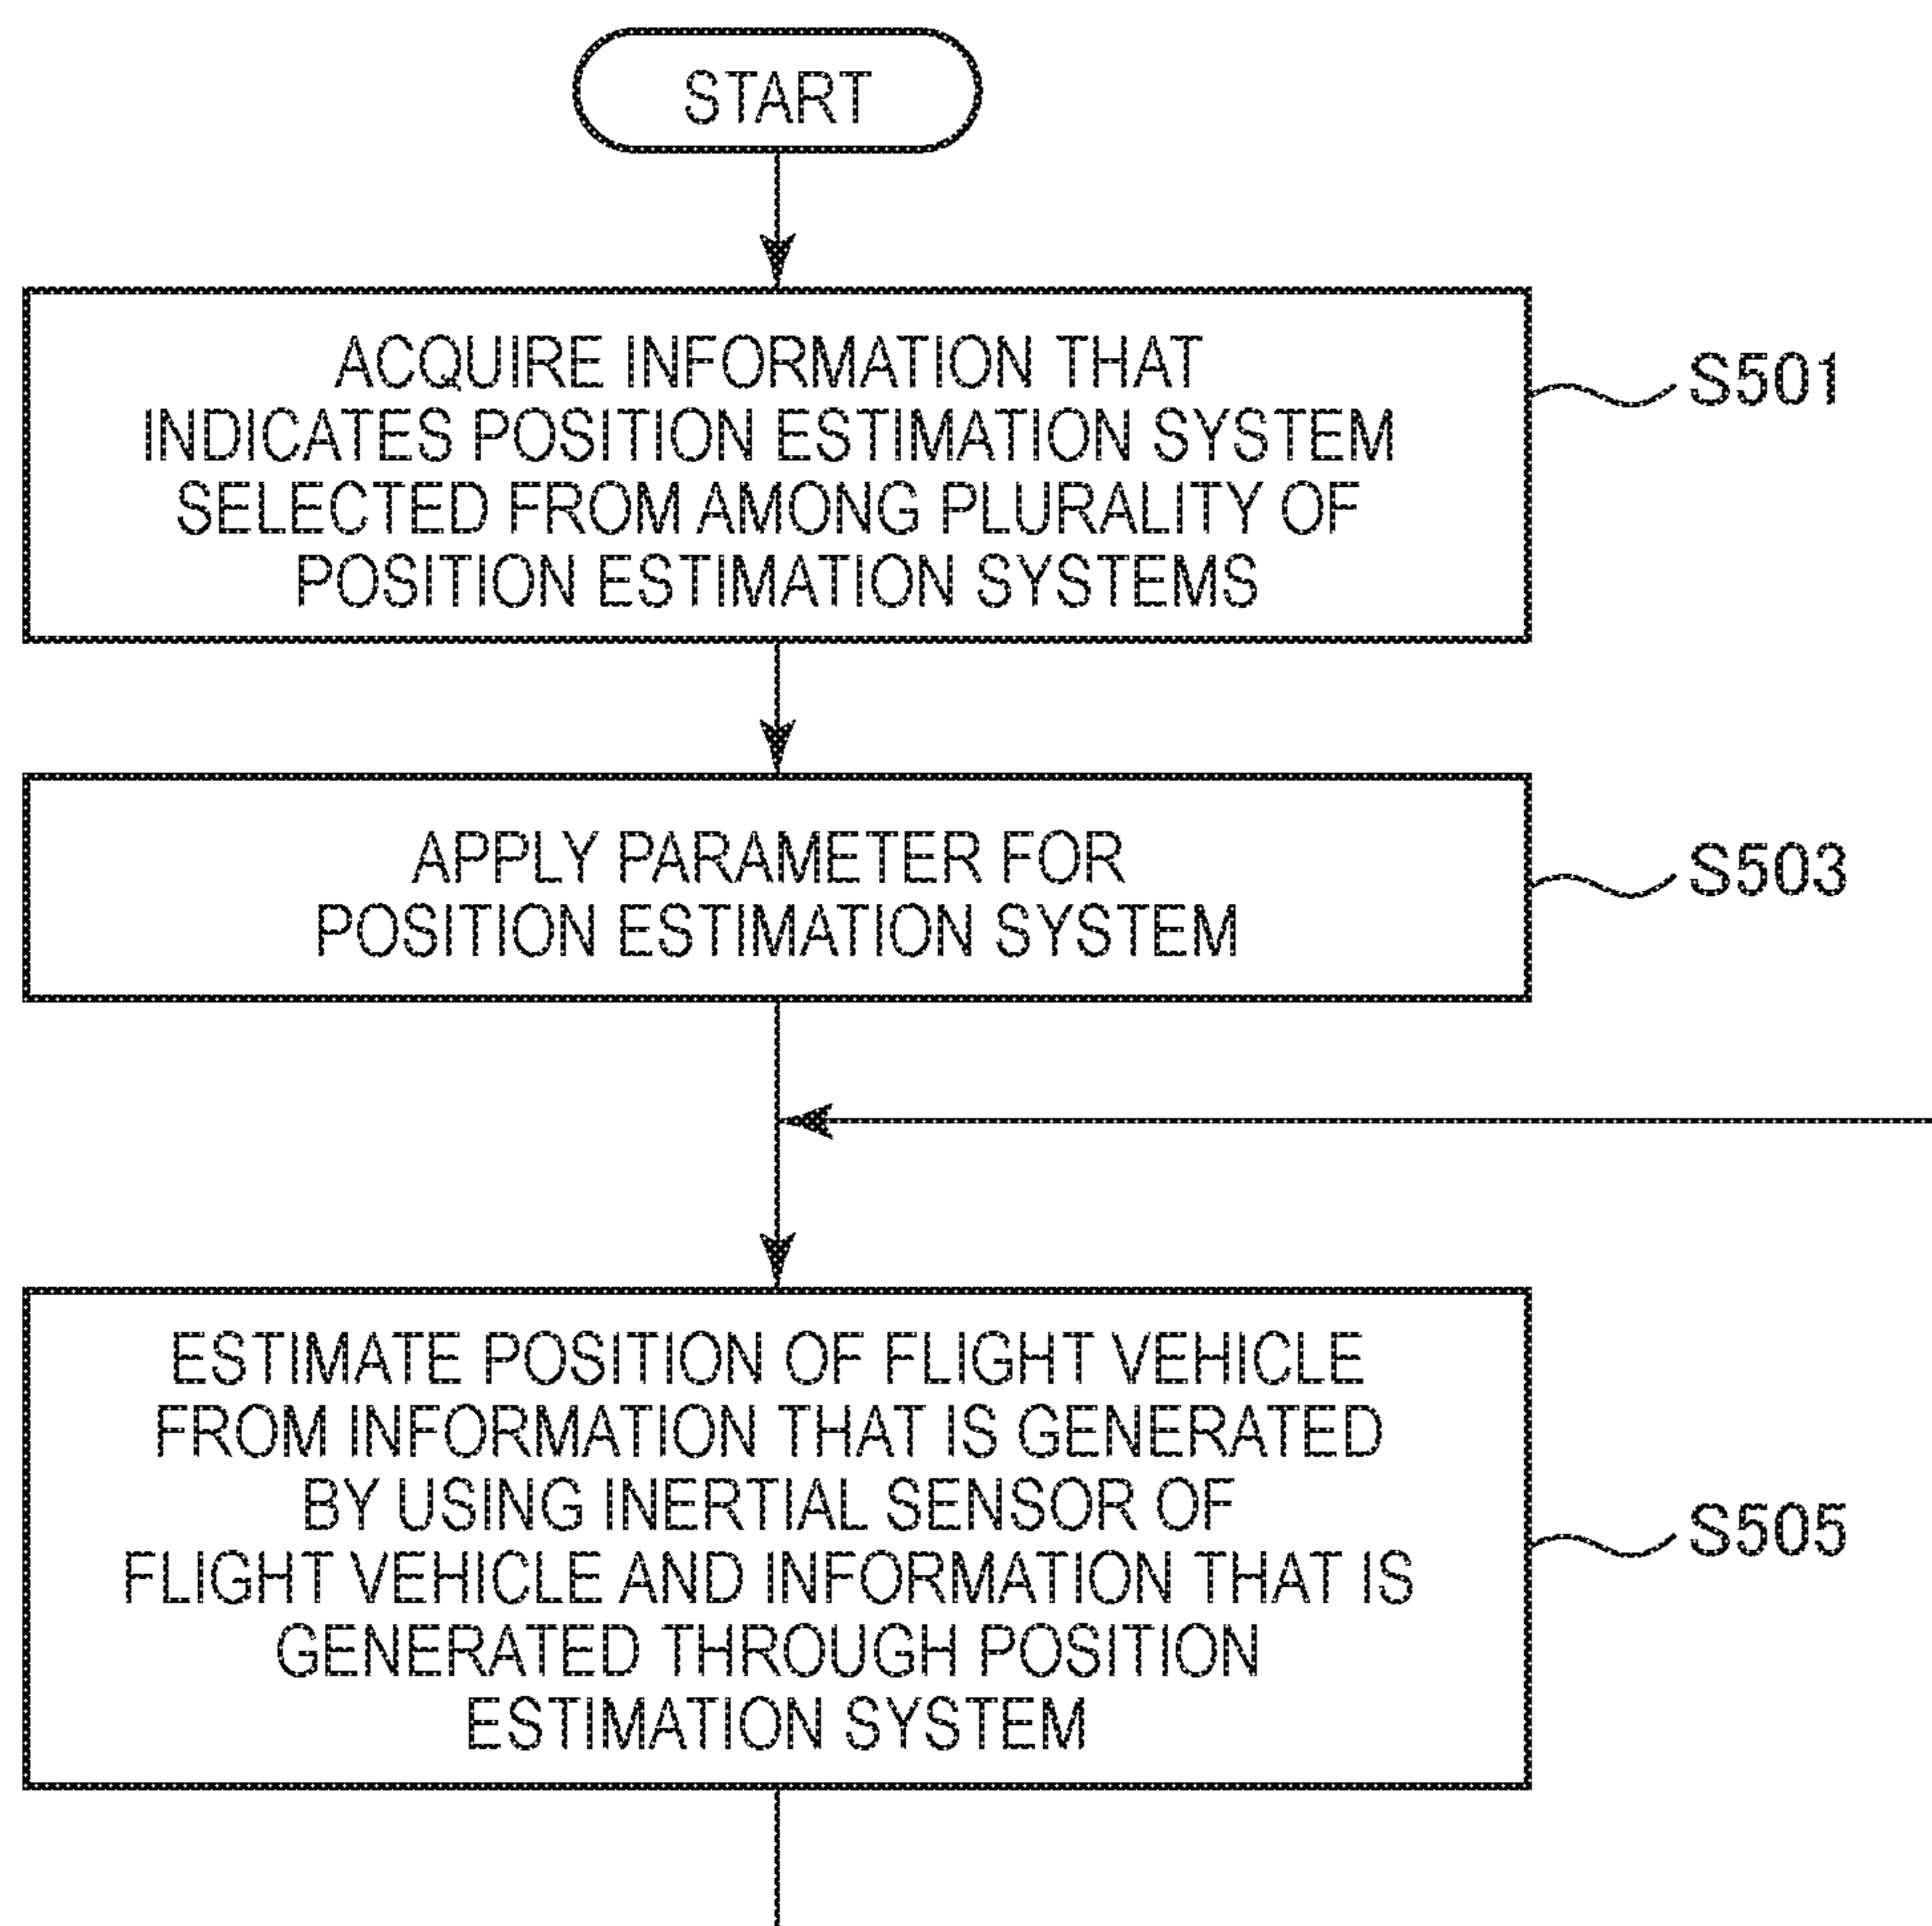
START

ACQUIRE INFORMATION THAT INDICATES POSITION ESTIMATION SYSTEM SELECTED FROM AMONG PLURALITY OF POSITION ESTIMATION SYSTEMS

S501

APPLY PARAMETER FOR POSITION ESTIMATION SYSTEM

S503

ESTIMATE POSITION OF FLIGHT VEHICLE FROM INFORMATION THAT IS GENERATED BY USING INERTIAL SENSOR OF FLIGHT VEHICLE AND INFORMATION THAT IS GENERATED THROUGH POSITION ESTIMATION SYSTEM

S505